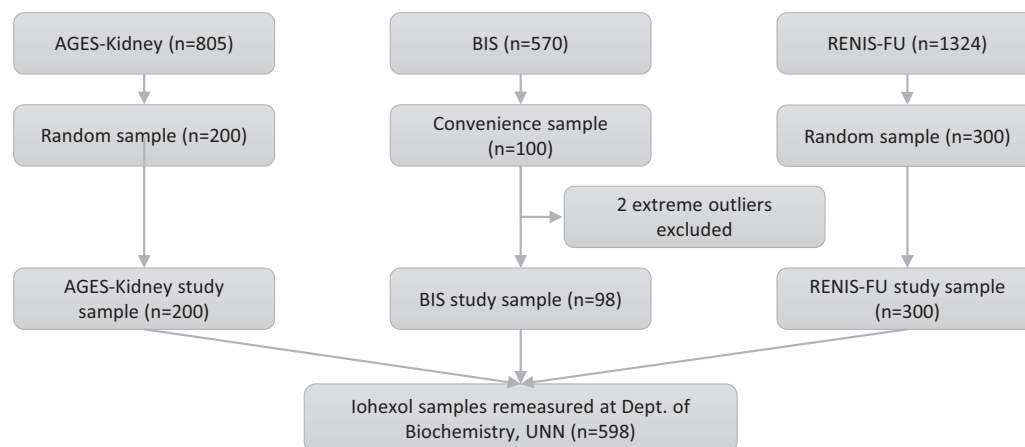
AGES-Kidney (n=805)

BIS (n=570)

RENIS-FU (n=1324)

Random sample (n=200)

Convenience sample (n=100)

Random sample (n=300)

2 extreme outliers excluded

AGES-Kidney study sample (n=200)

BIS study sample (n=98)

RENIS-FU study sample (n=300)

Iohexol samples remeasured at Dept. of Biochemistry, UNN (n=598)